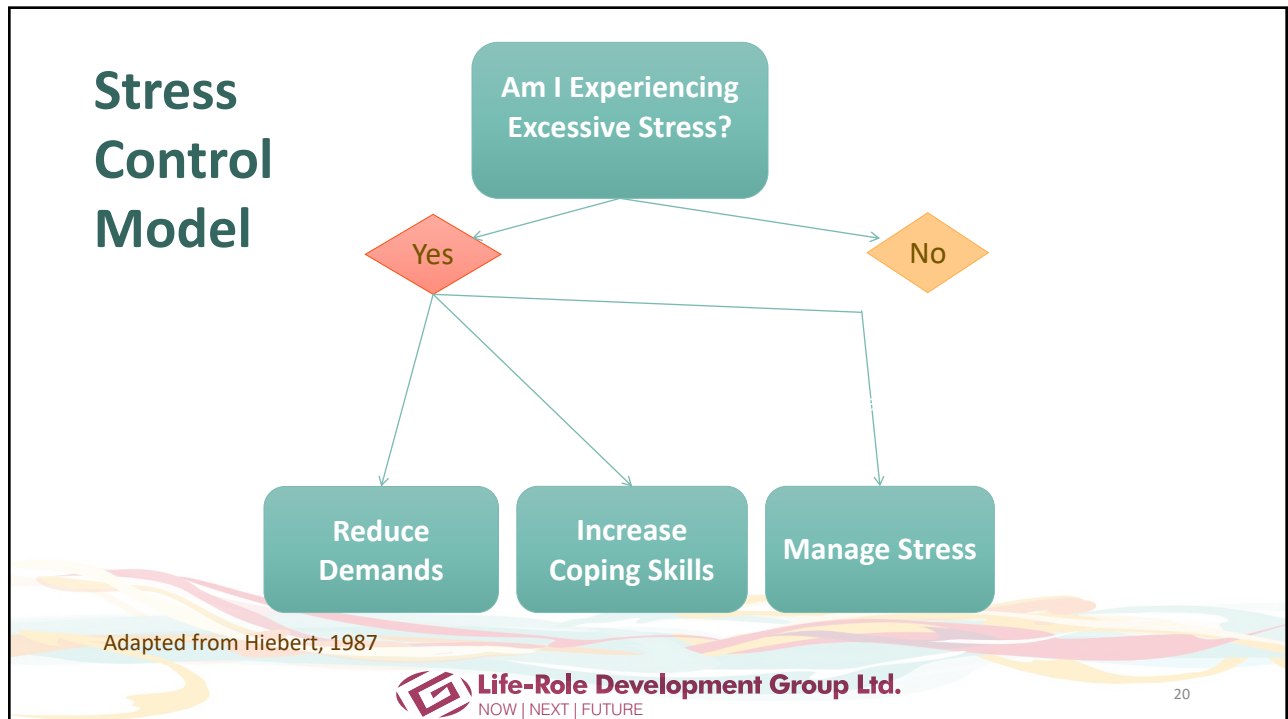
Stress Control Model

Am I Experiencing Excessive Stress?

Yes

No

Reduce Demands

Increase Coping Skills

Manage Stress

Adapted from Hiebert, 1987

Life-Role Development Group Ltd.
NOW | NEXT | FUTURE

20